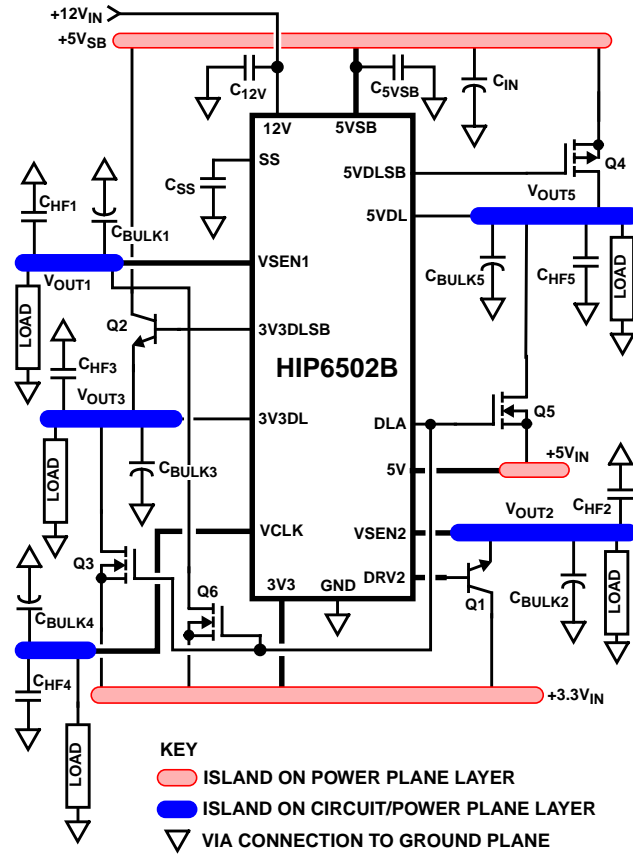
$+12V_{IN}$
$+5V_{SB}$
$C_{12V}$
$C_{5VSB}$
$C_{IN}$
12V
5VSB
SS
$C_{SS}$
5VDLSB
Q4
$V_{OUT5}$
5VDL
$C_{HF1}$
$C_{BULK1}$
$V_{OUT1}$
VSEN1
$C_{BULK5}$
$C_{HF5}$
LOAD
LOAD
Q2
3V3DLSB
HIP6502B
$C_{HF3}$
$V_{OUT3}$
3V3DL
DLA
Q5
LOAD
$C_{BULK3}$
5V
$+5V_{IN}$
$V_{OUT2}$
$C_{HF2}$
VCLK
VSEN2
Q3
3V3
GND
DRV2
Q6
Q1
$C_{BULK2}$
LOAD
$C_{BULK4}$
$C_{HF4}$
$+3.3V_{IN}$
LOAD
KEY
ISLAND ON POWER PLANE LAYER
ISLAND ON CIRCUIT/POWER PLANE LAYER
VIA CONNECTION TO GROUND PLANE